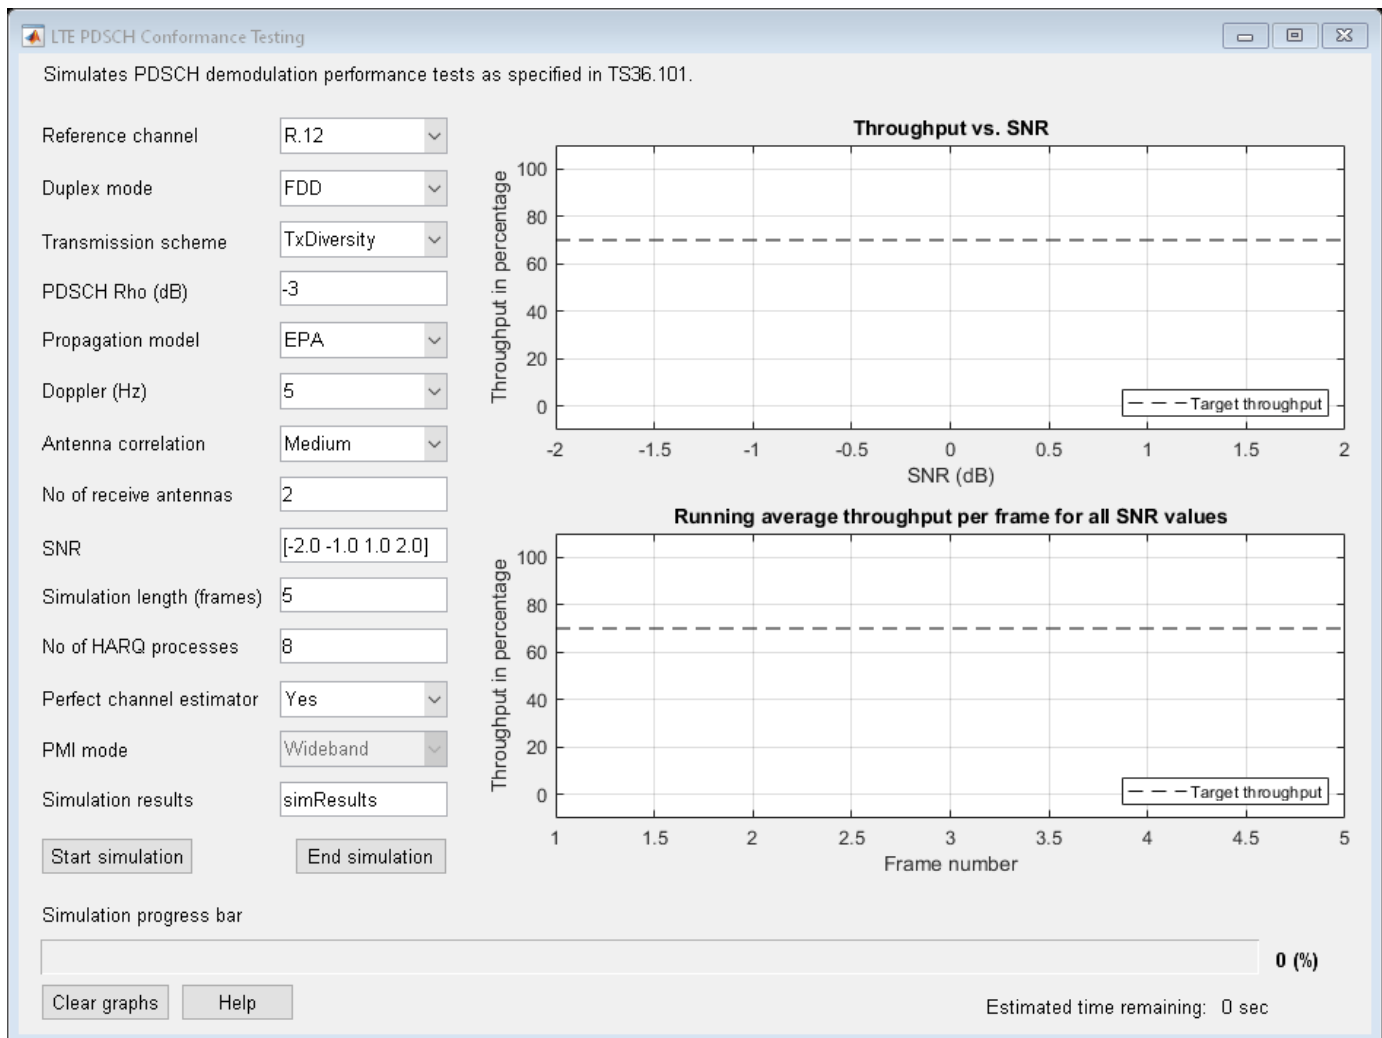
LTE PDSCH Conformance Testing

Simulates PDSCH demodulation performance tests as specified in TS36.101.

Reference channel R.12
Duplex mode FDD
Transmission scheme TxDiversity
PDSCH Rho (dB) -3
Propagation model EPA
Doppler (Hz) 5
Antenna correlation Medium
No of receive antennas 2
SNR [-2.0 -1.0 1.0 2.0]
Simulation length (frames) 5
No of HARQ processes 8
Perfect channel estimator Yes
PMI mode Wideband
Simulation results simResults

Start simulation
End simulation

Throughput vs. SNR
Throughput in percentage
100
80
60
40
20
0
Target throughput
-2 -1.5 -1 -0.5 0 0.5 1 1.5 2
SNR (dB)

Running average throughput per frame for all SNR values
Throughput in percentage
100
80
60
40
20
0
Target throughput
1 1.5 2 2.5 3 3.5 4 4.5 5
Frame number

Simulation progress bar
0 (%)

Clear graphs
Help

Estimated time remaining: 0 sec